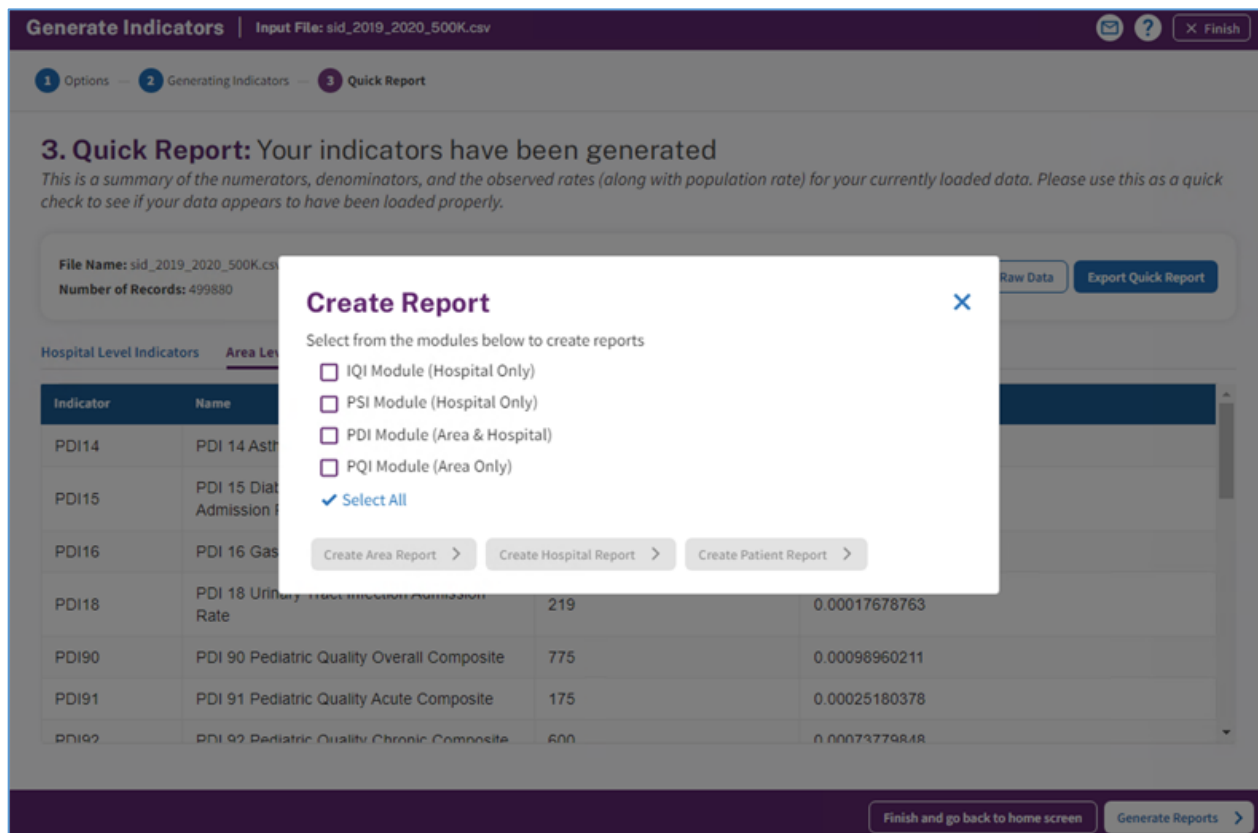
Generate Indicators | Input File: sid_2019_2020_500K.csv

? × Finish

1 Options — 2 Generating Indicators — 3 Quick Report

3. Quick Report: Your indicators have been generated

This is a summary of the numerators, denominators, and the observed rates (along with population rate) for your currently loaded data. Please use this as a quick check to see if your data appears to have been loaded properly.

File Name: sid_2019_2020_500K.csv
Number of Records: 499880

Raw Data Export Quick Report

Hospital Level Indicators Area Lev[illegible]

| Indicator | Name | | |
|---|---|---|---|
| PDI14 | PDI 14 Asth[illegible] | | |
| PDI15 | PDI 15 Diab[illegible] Admission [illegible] | | |
| PDI16 | PDI 16 Gas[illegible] | | |
| PDI18 | PDI 18 Urinary Tract Infection Admission Rate | 219 | 0.00017678763 |
| PDI90 | PDI 90 Pediatric Quality Overall Composite | 775 | 0.00098960211 |
| PDI91 | PDI 91 Pediatric Quality Acute Composite | 175 | 0.00025180378 |
| PDI92 | PDI 92 Pediatric Quality Chronic Composite | 600 | 0.00073779848 |

Create Report ×

Select from the modules below to create reports

IQI Module (Hospital Only)
PSI Module (Hospital Only)
PDI Module (Area & Hospital)
PQI Module (Area Only)
✓ Select All

Create Area Report > Create Hospital Report > Create Patient Report >

Finish and go back to home screen Generate Reports >